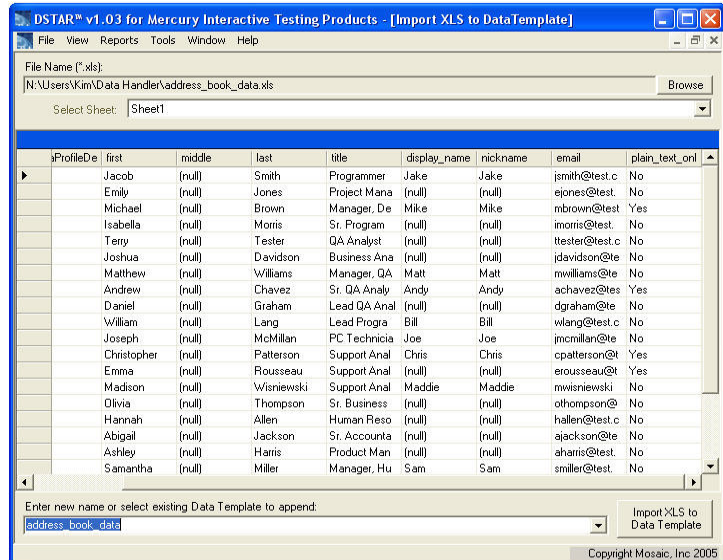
DSTAR™ v1.03 for Mercury Interactive Testing Products - [Import XLS to DataTemplate]

File View Reports Tools Window Help

File Name (*.xls):
N:\Users\Kim\Data Handler\address_book_data.xls

Browse

Select Sheet: Sheet1

| aProfileDe | first | middle | last | title | display_name | nickname | email | plain_text_onl |
|---|---|---|---|---|---|---|---|---|
| | Jacob | (null) | Smith | Programmer | Jake | Jake | jsmith@test.c | No |
| | Emily | (null) | Jones | Project Mana | (null) | (null) | ejones@test. | No |
| | Michael | (null) | Brown | Manager, De | Mike | Mike | mbrown@test | Yes |
| | Isabella | (null) | Morris | Sr. Program | (null) | (null) | imorris@test. | No |
| | Terry | (null) | Tester | QA Analyst | (null) | (null) | ttester@test.c | No |
| | Joshua | (null) | Davidson | Business Ana | (null) | (null) | jdavidson@te | No |
| | Matthew | (null) | Williams | Manager, QA | Matt | Matt | mwilliams@te | No |
| | Andrew | (null) | Chavez | Sr. QA Analy | Andy | Andy | achavez@tes | Yes |
| | Daniel | (null) | Graham | Lead QA Anal | (null) | (null) | dgraham@te | No |
| | William | (null) | Lang | Lead Progra | Bill | Bill | wlang@test.c | No |
| | Joseph | (null) | McMillan | PC Technicia | Joe | Joe | jmcmillan@te | No |
| | Christopher | (null) | Patterson | Support Anal | Chris | Chris | cpatterson@t | Yes |
| | Emma | (null) | Rousseau | Support Anal | (null) | (null) | erousseau@t | Yes |
| | Madison | (null) | Wisniewski | Support Anal | Maddie | Maddie | mwisniewski | No |
| | Olivia | (null) | Thompson | Sr. Business | (null) | (null) | othompson@ | No |
| | Hannah | (null) | Allen | Human Reso | (null) | (null) | hallen@test.c | No |
| | Abigail | (null) | Jackson | Sr. Accounta | (null) | (null) | ajackson@te | No |
| | Ashley | (null) | Harris | Product Man | (null) | (null) | aharris@test. | No |
| | Samantha | (null) | Miller | Manager, Hu | Sam | Sam | smiller@test. | No |

Enter new name or select existing Data Template to append:
address_book_data

Import XLS to Data Template

Copyright Mosaic, Inc 2005